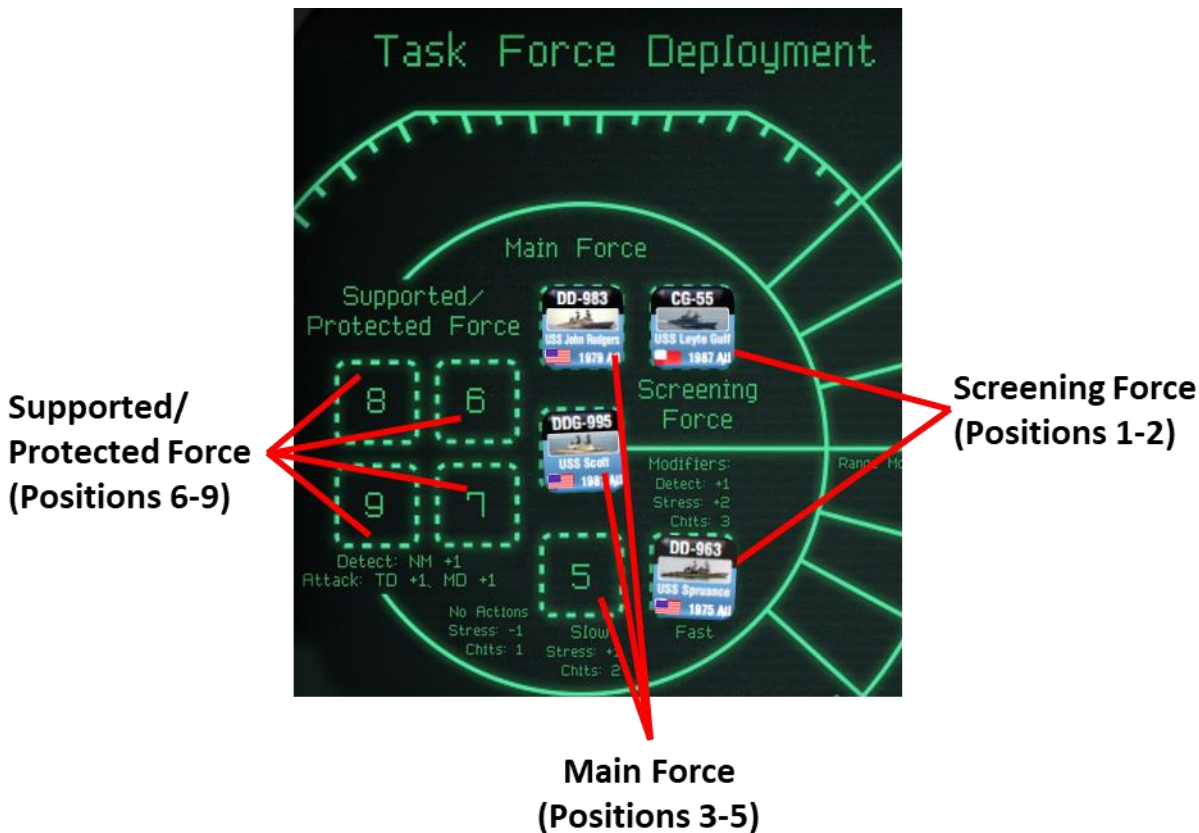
Task Force Deployment

Main Force

Supported/ Protected Force

DD-983
USS John Rodgers
1979 All

CG-55
USS Leyte Gulf
1987 All

Screening Force

DDG-995
USS Scott
198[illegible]

Modifiers:
Detect: +1
Stress: +2
Chits: 3

Range Mo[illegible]

8 6
9 7

Detect: NM +1
Attack: TD +1, MD +1

5

DD-963
USS Spruance
1975 All

No Actions
Stress: -1
Chits: 1

Slow
Stress: +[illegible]
Chits: 2

Fast

Supported/ Protected Force (Positions 6-9)

Screening Force (Positions 1-2)

Main Force (Positions 3-5)